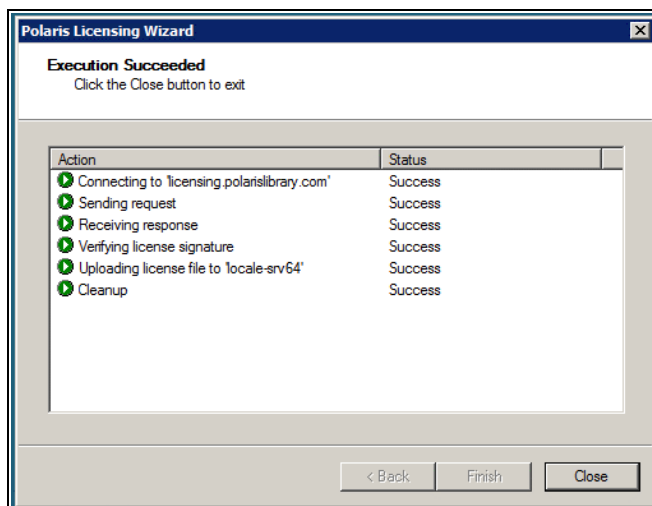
Polaris Licensing Wizard

Execution Succeeded
Click the Close button to exit

| Action | Status |
|---|---|
| Connecting to 'licensing.polarislibrary.com' | Success |
| Sending request | Success |
| Receiving response | Success |
| Verifying license signature | Success |
| Uploading license file to 'locale-srv64' | Success |
| Cleanup | Success |

< Back
Finish
Close